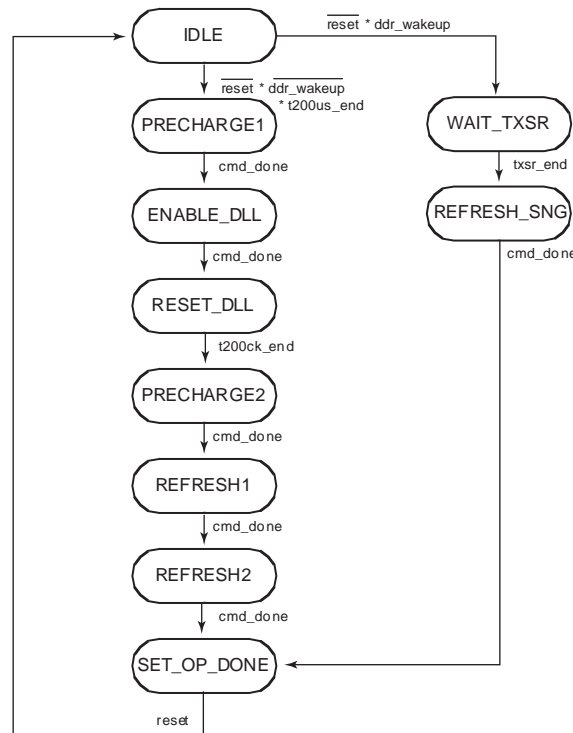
IDLE

$\overline{\text{reset}}$ * ddr_wakeup

$\overline{\text{reset}}$ * $\overline{\text{ddr\_wakeup}}$ * t200us_end

PRECHARGE1

cmd_done

ENABLE_DLL

cmd_done

RESET_DLL

t200ck_end

PRECHARGE2

cmd_done

REFRESH1

cmd_done

REFRESH2

cmd_done

SET_OP_DONE

reset

WAIT_TXSR

txsr_end

REFRESH_SNG

cmd_done